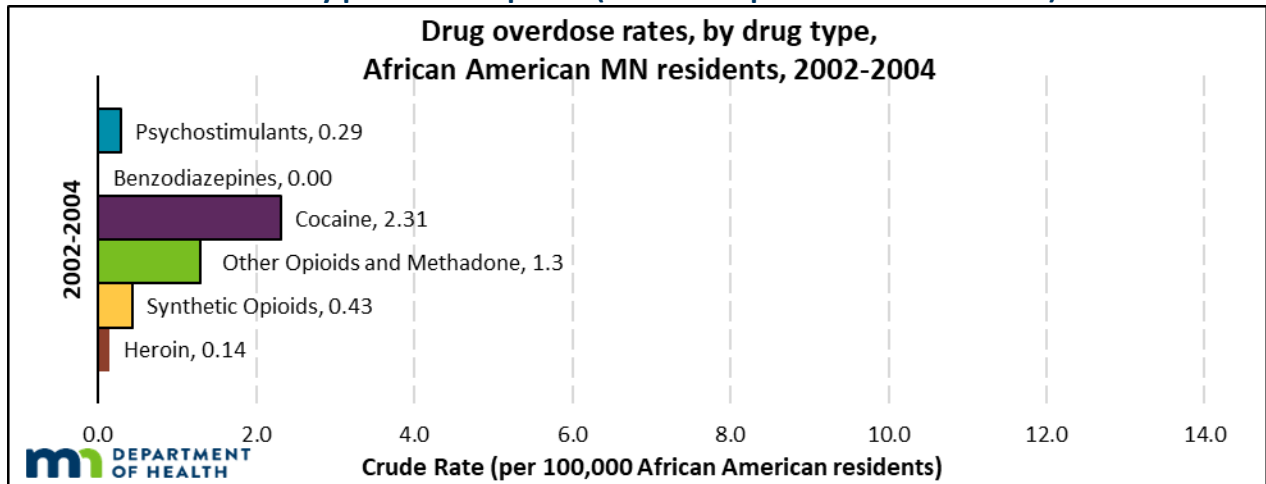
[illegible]

Drug overdose rates, by drug type, African American MN residents, 2002-2004

2002-2004

Psychostimulants, 0.29

Benzodiazepines, 0.00

Cocaine, 2.31

Other Opioids and Methadone, 1.3

Synthetic Opioids, 0.43

Heroin, 0.14

0.0 2.0 4.0 6.0 8.0 10.0 12.0 14.0

Crude Rate (per 100,000 African American residents)

mn DEPARTMENT OF HEALTH